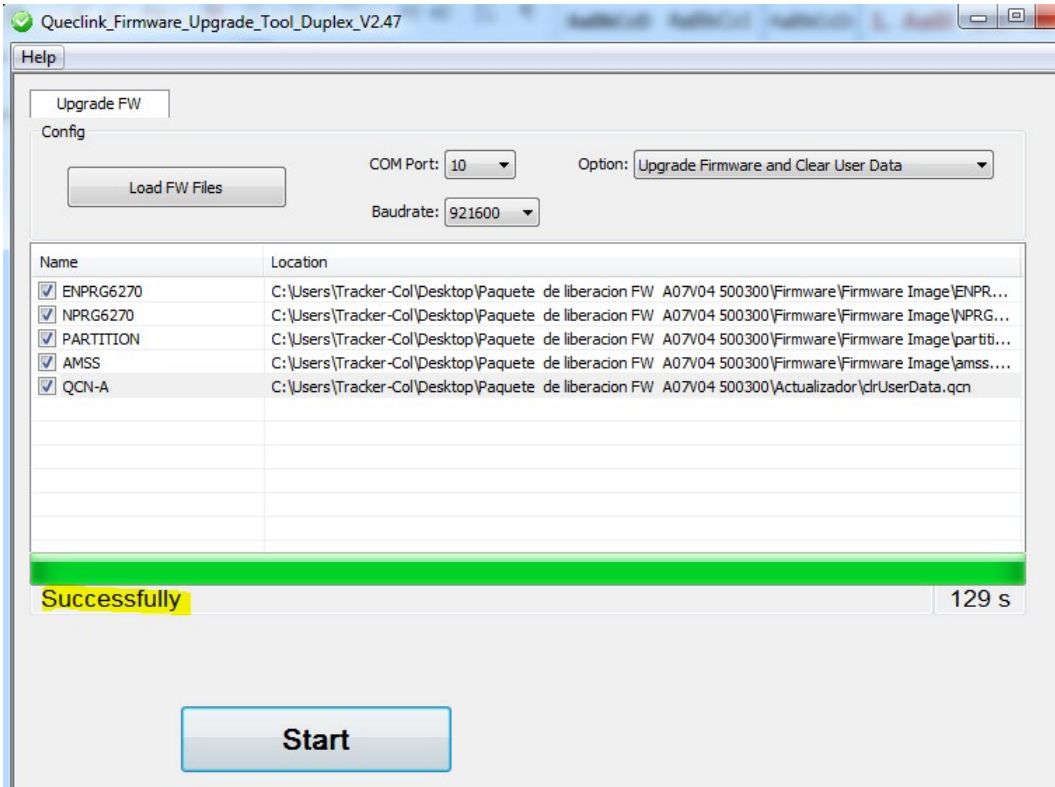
Queclink_Firmware_Upgrade_Tool_Duplex_V2.47

Help

Upgrade FW

Config

Load FW Files

COM Port: 10

Baudrate: 921600

Option: Upgrade Firmware and Clear User Data

| Name | Location |
|---|---|
| ENPRG6270 | C:\Users\Tracker-Col\Desktop\Paquete de liberacion FW A07V04 500300\Firmware\Firmware Image\ENPR... |
| NPRG6270 | C:\Users\Tracker-Col\Desktop\Paquete de liberacion FW A07V04 500300\Firmware\Firmware Image\NPRG... |
| PARTITION | C:\Users\Tracker-Col\Desktop\Paquete de liberacion FW A07V04 500300\Firmware\Firmware Image\partiti... |
| AMSS | C:\Users\Tracker-Col\Desktop\Paquete de liberacion FW A07V04 500300\Firmware\Firmware Image\amss.... |
| QCN-A | C:\Users\Tracker-Col\Desktop\Paquete de liberacion FW A07V04 500300\Actualizador\clrUserData.qcn |

Successfully

129 s

Start